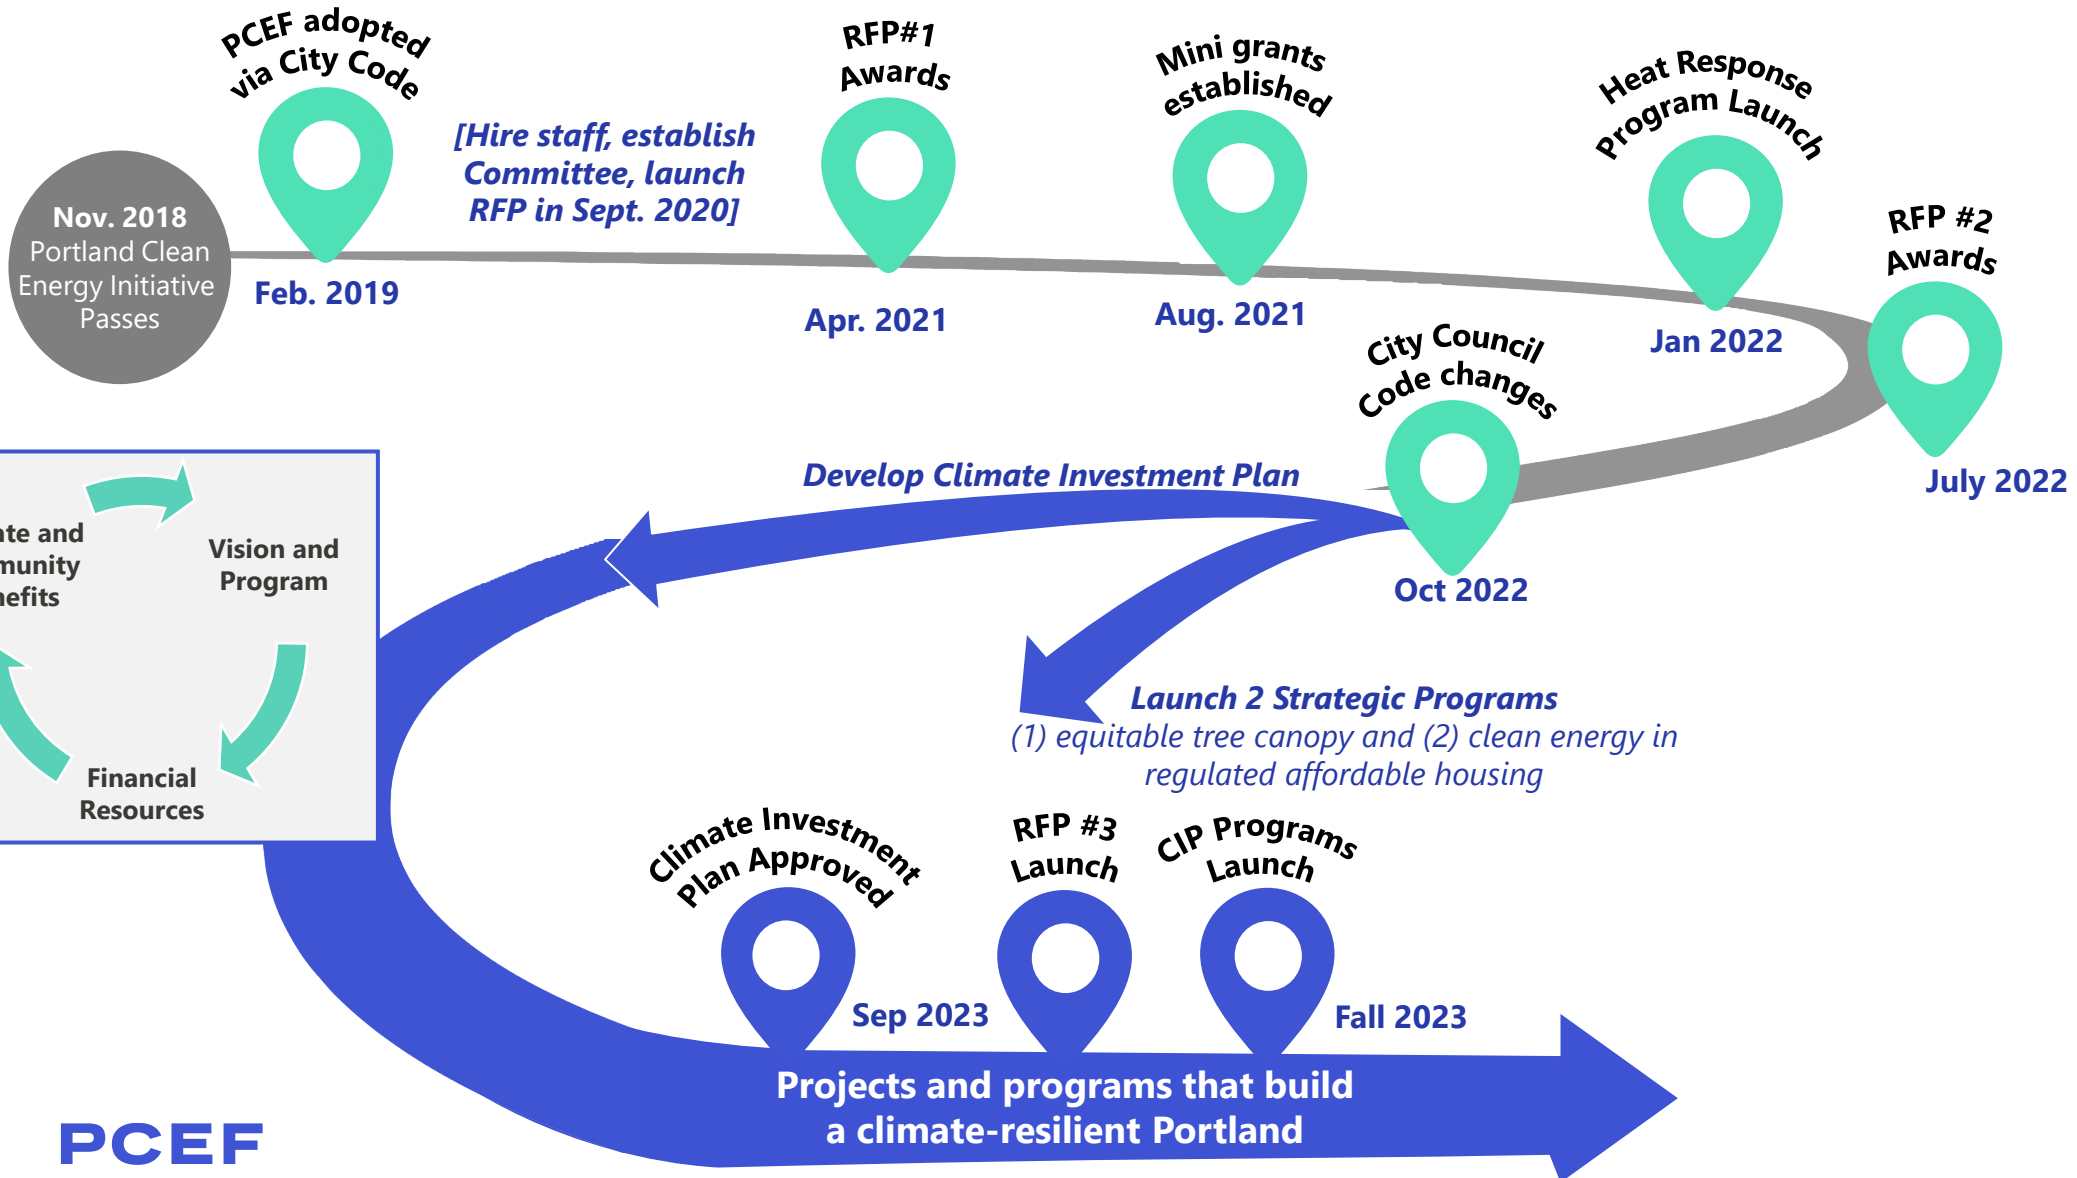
Nov. 2018
Portland Clean Energy Initiative Passes

PCEF adopted via City Code

Feb. 2019

[Hire staff, establish Committee, launch RFP in Sept. 2020]

RFP#1 Awards

Apr. 2021

Mini grants established

Aug. 2021

Heat Response Program Launch

Jan 2022

RFP #2 Awards

July 2022

City Council Code changes

Oct 2022

Develop Climate Investment Plan

ate and munity nefits

Vision and Program

Financial Resources

Launch 2 Strategic Programs
(1) equitable tree canopy and (2) clean energy in regulated affordable housing

Climate Investment Plan Approved

Sep 2023

RFP #3 Launch

CIP Programs Launch

Fall 2023

Projects and programs that build a climate-resilient Portland

PCEF